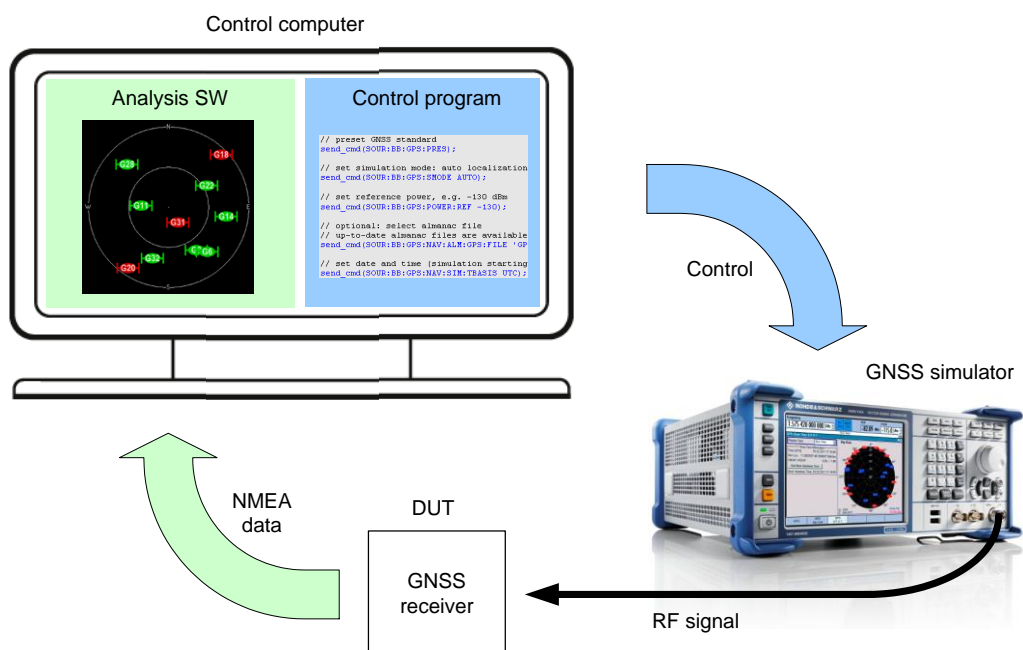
Control computer

Analysis SW

N

G23

G18

G22

G11

G14

G31

G6

G32

G20

S

W

E

Control program

// preset GNSS standard
send_cmd(SOUR:BB:GPS:PRES);

// set simulation mode: auto localization
send_cmd(SOUR:BB:GPS:SMODE AUTO);

// set reference power, e.g. -130 dBm
send_cmd(SOUR:BB:GPS:POWER:REF -130);

// optional: select almanac file
// up-to-date almanac files are available
send_cmd(SOUR:BB:GPS:NAV:ALM:GPS:FILE 'GP

// set date and time (simulation starting
send_cmd(SOUR:BB:GPS:NAV:SIM:TBASIS UTC);

Control

GNSS simulator

ROHDE&SCHWARZ

NMEA data

DUT

GNSS receiver

RF signal